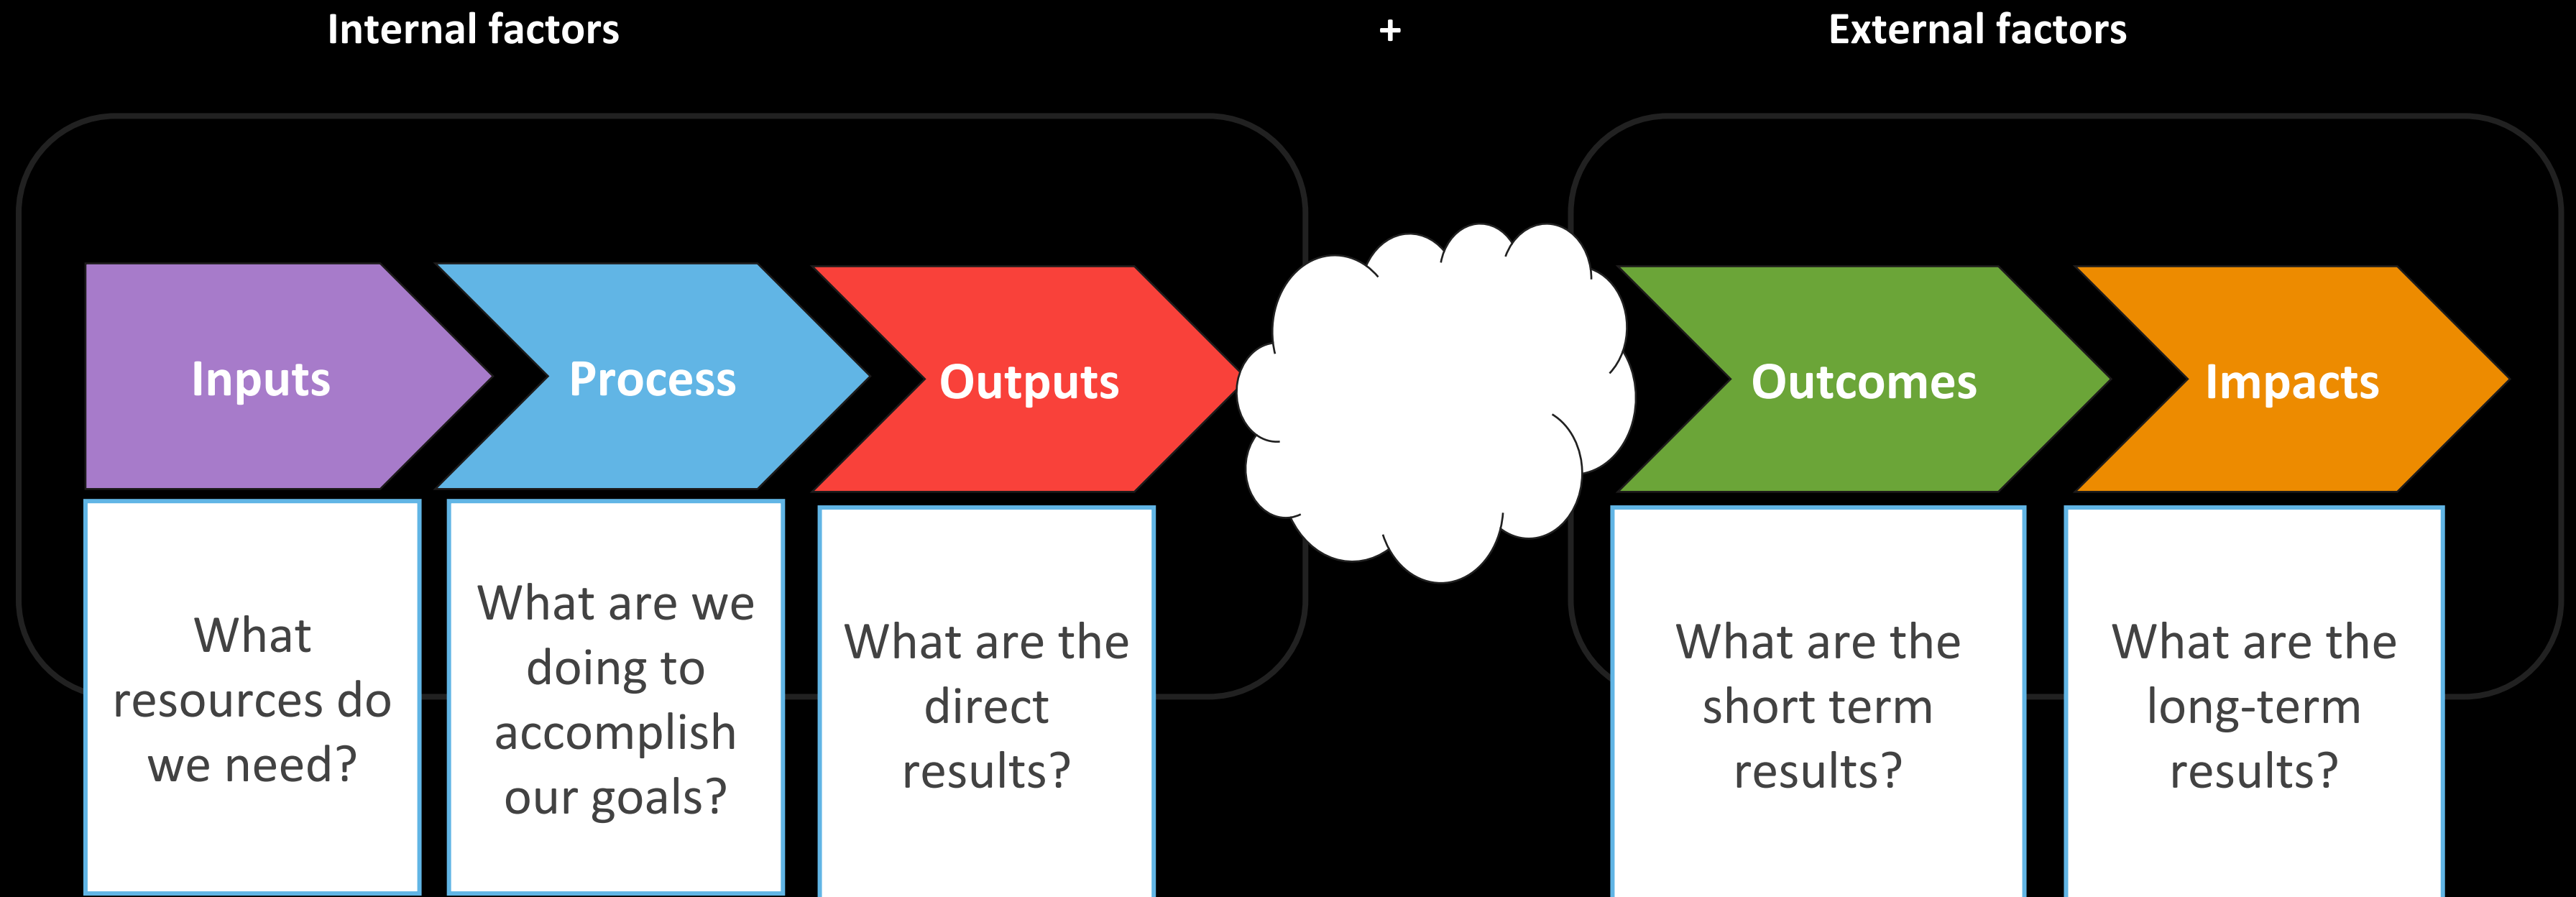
Internal factors

+

External factors

Inputs

Process

Outputs

Outcomes

Impacts

What resources do we need?

What are we doing to accomplish our goals?

What are the direct results?

What are the short term results?

What are the long-term results?